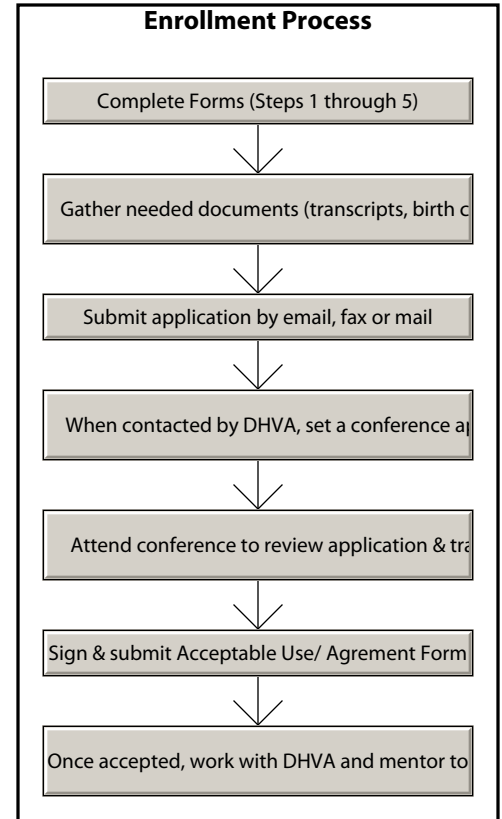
Enrollment Process

Complete Forms (Steps 1 through 5)

Gather needed documents (transcripts, birth c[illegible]

Submit application by email, fax or mail

When contacted by DHVA, set a conference a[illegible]

Attend conference to review application & tra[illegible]

Sign & submit Acceptable Use/ Agrement Form

Once accepted, work with DHVA and mentor to